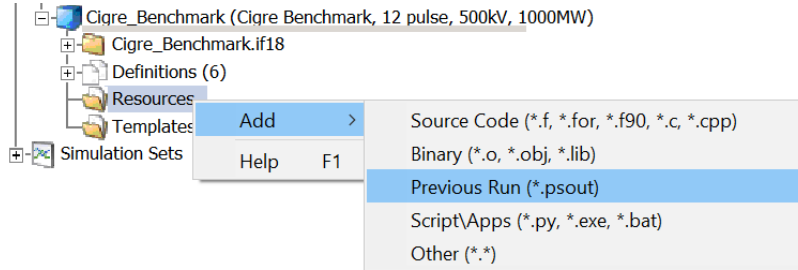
Cigre_Benchmark (Cigre Benchmark, 12 pulse, 500kV, 1000MW)
Cigre_Benchmark.if18
Definitions (6)
Resources
Templates
Simulation Sets
Add >
Help F1
Source Code (*.f, *.for, *.f90, *.c, *.cpp)
Binary (*.o, *.obj, *.lib)
Previous Run (*.psout)
Script\Apps (*.py, *.exe, *.bat)
Other (*.*)